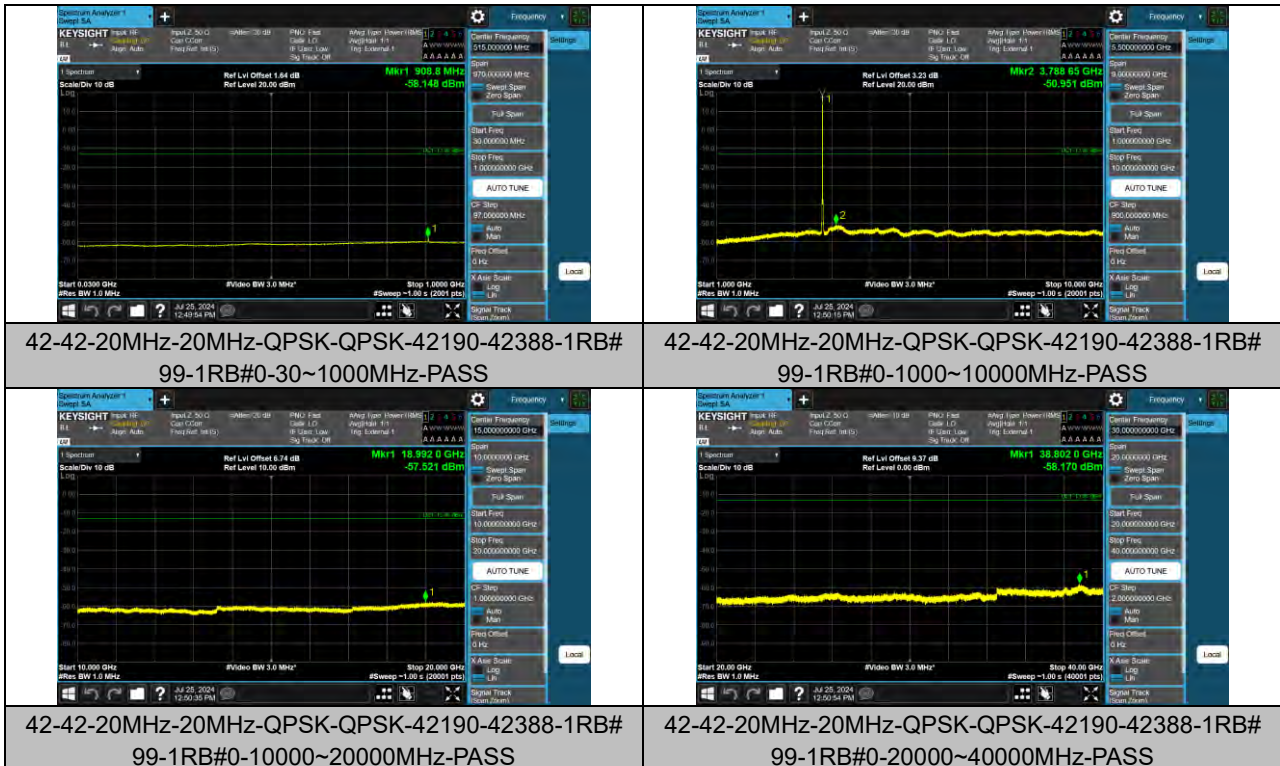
Spectrum Analyzer 1
Swept SA
KEYSIGHT
Ref Lvl Offset 1.64 dB
Ref Level 20.00 dBm
Mkr1 909.8 MHz
-58.148 dBm
Scale/Div 10 dB
Center Frequency
515.000000 MHz
Span
970.000000 MHz
Swept Span
Zero Span
Full Span
Start Freq
30.000000 MHz
Stop Freq
1.000000000 GHz
AUTO TUNE
CF Step
97.000000 MHz
Auto
Man
Freq Offset
0 Hz
X Axis Scale
Log
Lin
Signal Track
Settings
Local
Frequency
Start 0.0300 GHz
#Res BW 1.0 MHz
#Video BW 3.0 MHz*
Stop 1.0000 GHz
#Sweep ~1.00 s (2001 pts)
Jul 25, 2024
12:49:54 PM

Spectrum Analyzer 1
Swept SA
KEYSIGHT
Ref Lvl Offset 3.23 dB
Ref Level 20.00 dBm
Mkr2 3.788 65 GHz
-50.951 dBm
Scale/Div 10 dB
Center Frequency
5.500000000 GHz
Span
9.00000000 GHz
Swept Span
Zero Span
Full Span
Start Freq
1.000000000 GHz
Stop Freq
10.000000000 GHz
AUTO TUNE
CF Step
900.000000 MHz
Auto
Man
Freq Offset
0 Hz
X Axis Scale
Log
Lin
Signal Track
Settings
Local
Frequency
Start 1.000 GHz
#Res BW 1.0 MHz
#Video BW 3.0 MHz*
Stop 10.000 GHz
#Sweep ~1.00 s (20001 pts)
Jul 25, 2024
12:50:15 PM

42-42-20MHz-20MHz-QPSK-QPSK-42190-42388-1RB#99-1RB#0-30~1000MHz-PASS

42-42-20MHz-20MHz-QPSK-QPSK-42190-42388-1RB#99-1RB#0-1000~10000MHz-PASS

Spectrum Analyzer 1
Swept SA
KEYSIGHT
Ref Lvl Offset 6.74 dB
Ref Level 10.00 dBm
Mkr1 18.992 0 GHz
-57.521 dBm
Scale/Div 10 dB
Center Frequency
15.000000000 GHz
Span
10.0000000 GHz
Swept Span
Zero Span
Full Span
Start Freq
10.000000000 GHz
Stop Freq
20.000000000 GHz
AUTO TUNE
CF Step
1.000000000 GHz
Auto
Man
Freq Offset
0 Hz
X Axis Scale
Log
Lin
Signal Track
Settings
Local
Frequency
Start 10.000 GHz
#Res BW 1.0 MHz
#Video BW 3.0 MHz*
Stop 20.000 GHz
#Sweep ~1.00 s (20001 pts)
Jul 25, 2024
12:50:35 PM

Spectrum Analyzer 1
Swept SA
KEYSIGHT
Ref Lvl Offset 9.37 dB
Ref Level 0.00 dBm
Mkr1 38.802 0 GHz
-58.170 dBm
Scale/Div 10 dB
Center Frequency
30.000000000 GHz
Span
20.0000000 GHz
Swept Span
Zero Span
Full Span
Start Freq
20.000000000 GHz
Stop Freq
40.000000000 GHz
AUTO TUNE
CF Step
2.000000000 GHz
Auto
Man
Freq Offset
0 Hz
X Axis Scale
Log
Lin
Signal Track
Settings
Local
Frequency
Start 20.00 GHz
#Res BW 1.0 MHz
#Video BW 3.0 MHz*
Stop 40.00 GHz
#Sweep ~1.00 s (40001 pts)
Jul 25, 2024
12:50:54 PM

42-42-20MHz-20MHz-QPSK-QPSK-42190-42388-1RB#99-1RB#0-10000~20000MHz-PASS

42-42-20MHz-20MHz-QPSK-QPSK-42190-42388-1RB#99-1RB#0-20000~40000MHz-PASS